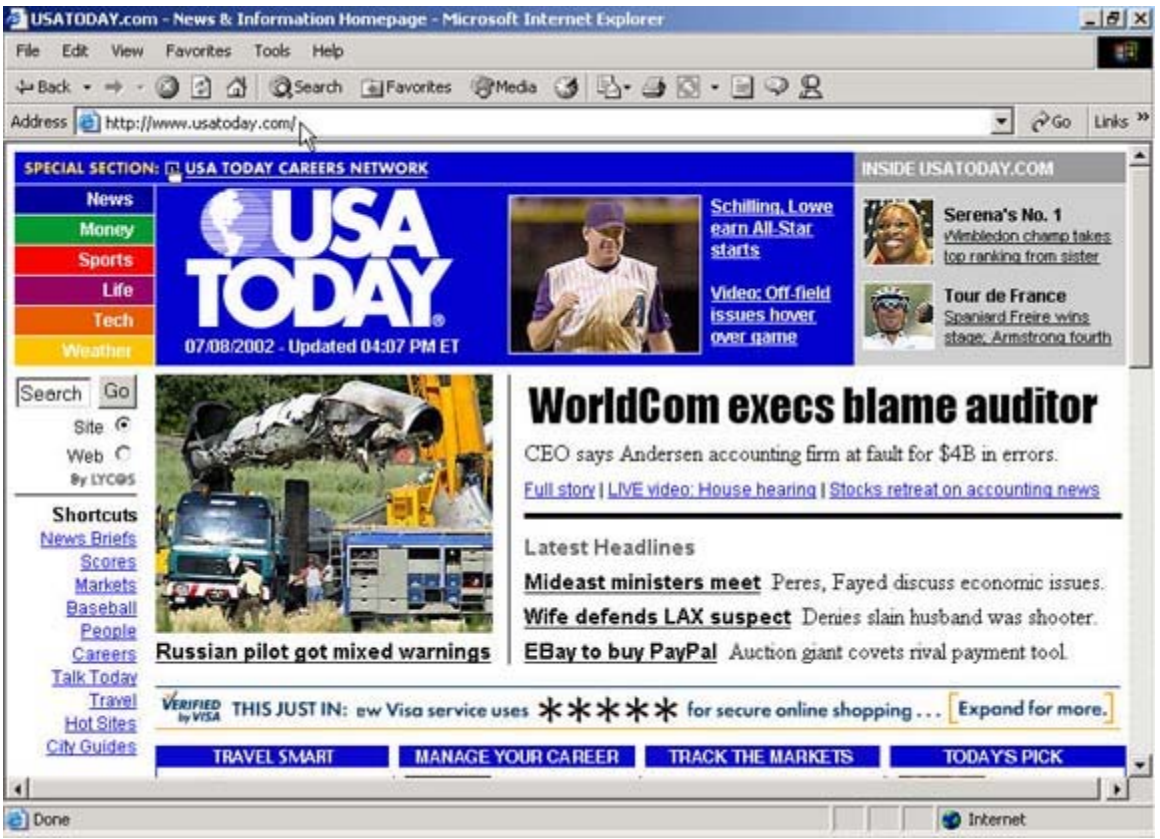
USATODAY.com - News & Information Homepage - Microsoft Internet Explorer

File Edit View Favorites Tools Help

Back Search Favorites Media

Address http://www.usatoday.com/ Go Links

SPECIAL SECTION: USA TODAY CAREERS NETWORK

INSIDE USATODAY.COM

News
Money
Sports
Life
Tech
Weather

USA TODAY

07/08/2002 - Updated 04:07 PM ET

Schilling, Lowe earn All-Star starts

Video: Off-field issues hover over game

Serena's No. 1
Wimbledon champ takes top ranking from sister

Tour de France
Spaniard Freire wins stage; Armstrong fourth

Search Go
Site
Web
By LYCOS

Shortcuts
News Briefs
Scores
Markets
Baseball
People
Careers
Talk Today
Travel
Hot Sites
City Guides

Russian pilot got mixed warnings

WorldCom execs blame auditor

CEO says Andersen accounting firm at fault for $4B in errors.

Full story | LIVE video: House hearing | Stocks retreat on accounting news

Latest Headlines

Mideast ministers meet Peres, Fayed discuss economic issues.

Wife defends LAX suspect Denies slain husband was shooter.

EBay to buy PayPal Auction giant covets rival payment tool.

VERIFIED by VISA THIS JUST IN: ew Visa service uses ***** for secure online shopping . . . Expand for more.

TRAVEL SMART
MANAGE YOUR CAREER
TRACK THE MARKETS
TODAY'S PICK

Done
Internet